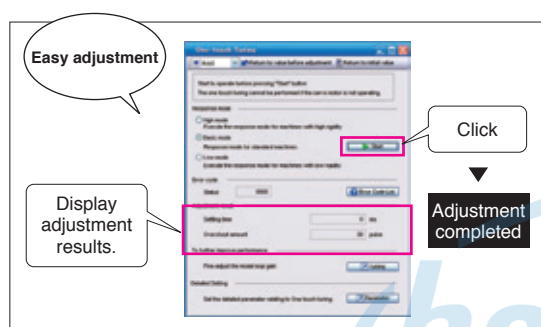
Easy adjustment

Display adjustment results.

Click

Adjustment completed

One-touch Tuning

Return to value before adjustment

Return to initial value

Start to operate before pressing "Start" button.

The one-touch tuning cannot be performed if the servo motor is not operating.

Response mode

High mode

Basic mode

Response mode for standard machines

Low mode

Start

Error code

Status

Error Code List

Settling time

Overshoot amount

ms

pulse

Fine-adjust the model loop gain

Tuning

Detailed Setting

Set the detailed parameter relating to One-touch tuning

Parameter